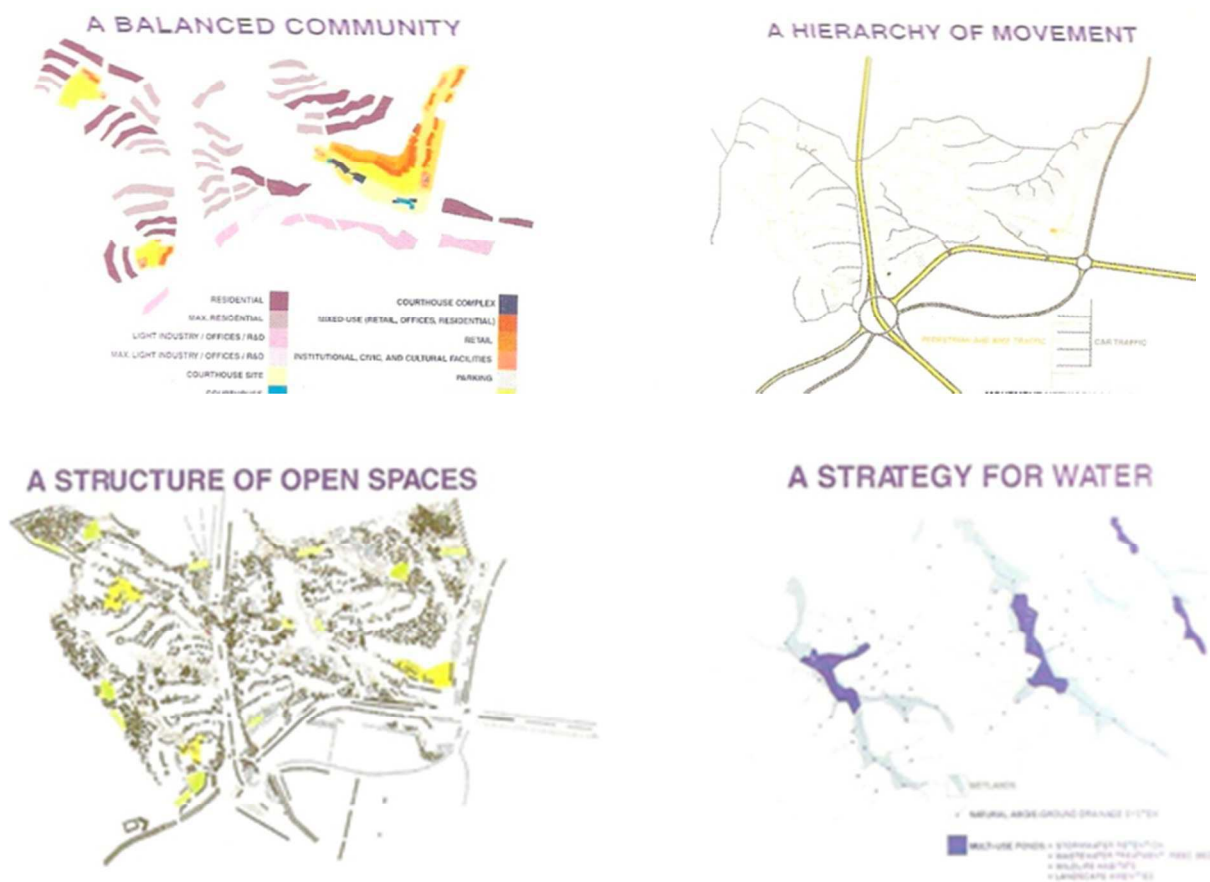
A BALANCED COMMUNITY

RESIDENTIAL
MAX. RESIDENTIAL
LIGHT INDUSTRY / OFFICES / R&D
MAX. LIGHT INDUSTRY / OFFICES / R&D
COURTHOUSE SITE
COURTHOUSE

COURTHOUSE COMPLEX
MIXED-USE (RETAIL, OFFICES, RESIDENTIAL)
RETAIL
INSTITUTIONAL, CIVIC, AND CULTURAL FACILITIES
PARKING

A HIERARCHY OF MOVEMENT

PEDESTRIAN AND BIKE TRAFFIC
CAR TRAFFIC
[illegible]

A STRUCTURE OF OPEN SPACES

A STRATEGY FOR WATER

WETLANDS
NATURAL ABOVE-GROUND DRAINAGE SYSTEM
MULTI-USE PONDS = STORMWATER RETENTION
= WASTEWATER TREATMENT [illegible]
= WILDLIFE HABITATS
= LANDSCAPE AMENITIES